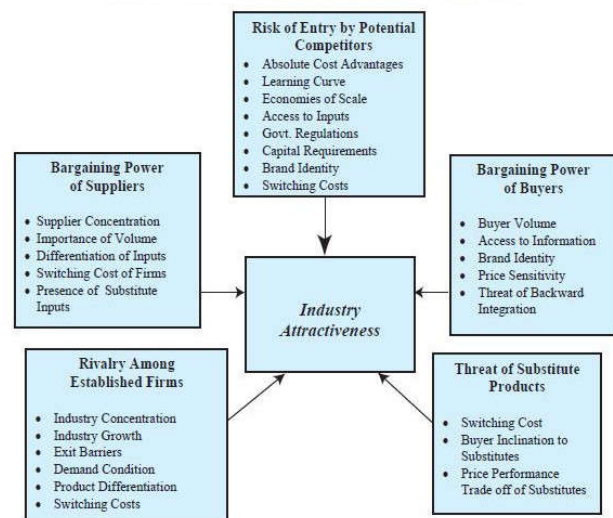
Risk of Entry by Potential Competitors
- Absolute Cost Advantages
- Learning Curve
- Economies of Scale
- Access to Inputs
- Govt. Regulations
- Capital Requirements
- Brand Identity
- Switching Costs

Bargaining Power of Suppliers
- Supplier Concentration
- Importance of Volume
- Differentiation of Inputs
- Switching Cost of Firms
- Presence of Substitute Inputs

Industry Attractiveness

Bargaining Power of Buyers
- Buyer Volume
- Access to Information
- Brand Identity
- Price Sensitivity
- Threat of Backward Integration

Rivalry Among Established Firms
- Industry Concentration
- Industry Growth
- Exit Barriers
- Demand Condition
- Product Differentiation
- Switching Costs

Threat of Substitute Products
- Switching Cost
- Buyer Inclination to Substitutes
- Price Performance Trade off of Substitutes